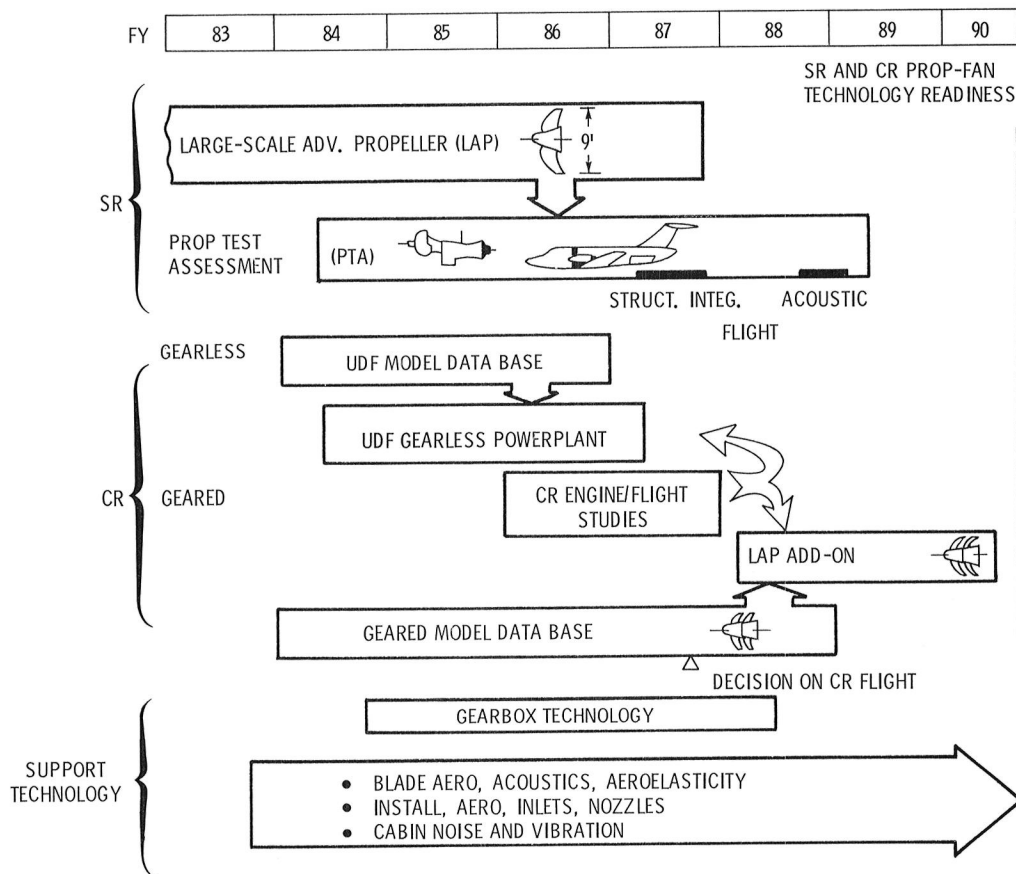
| FY | 83 | 84 | 85 | 86 | 87 | 88 | 89 | 90 |
|---|---|---|---|---|---|---|---|---|

SR AND CR PROP-FAN TECHNOLOGY READINESS

SR

LARGE-SCALE ADV. PROPELLER (LAP)

9'

PROP TEST ASSESSMENT

(PTA)

STRUCT. INTEG.

ACOUSTIC

FLIGHT

CR

GEARLESS

UDF MODEL DATA BASE

UDF GEARLESS POWERPLANT

GEARED

CR ENGINE/FLIGHT STUDIES

LAP ADD-ON

GEARED MODEL DATA BASE

DECISION ON CR FLIGHT

GEARBOX TECHNOLOGY

SUPPORT TECHNOLOGY

• BLADE AERO, ACOUSTICS, AEROELASTICITY
• INSTALL, AERO, INLETS, NOZZLES
• CABIN NOISE AND VIBRATION